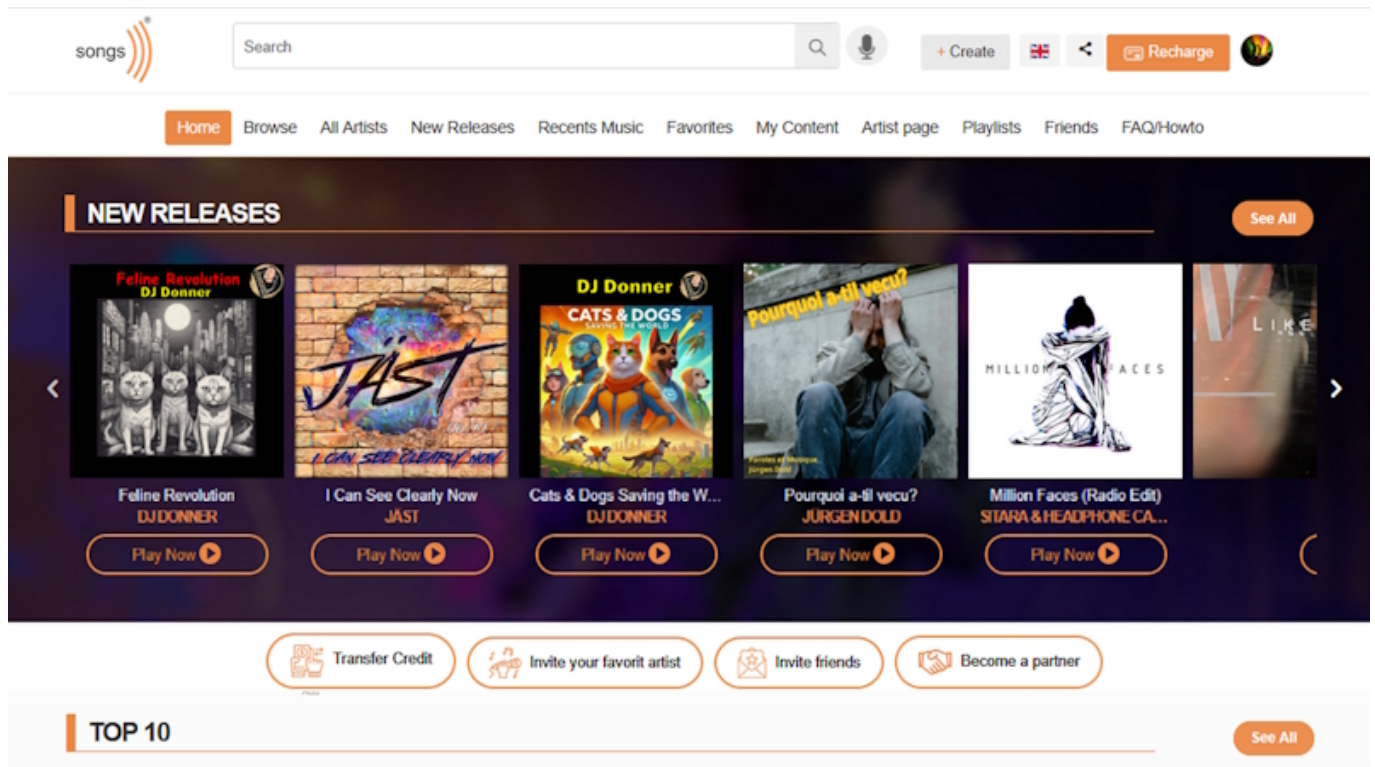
songs

Search

+ Create

Recharge

Home Browse All Artists New Releases Recents Music Favorites My Content Artist page Playlists Friends FAQ/Howto

NEW RELEASES

See All

Feline Revolution
DJ Donner

JÄST
I CAN SEE CLEARLY NOW

DJ Donner
CATS & DOGS
SAVING THE WORLD

Pourquoi a-til vecu?
Paroles et Musique Jürgen Dold

MILLION FACES

LIKE

Feline Revolution
DJ DONNER
Play Now

I Can See Clearly Now
JÄST
Play Now

Cats & Dogs Saving the W...
DJ DONNER
Play Now

Pourquoi a-til vecu?
JÜRGEN DOLD
Play Now

Million Faces (Radio Edit)
SITARA & HEADPHONE CA...
Play Now

Transfer Credit

Invite your favorit artist

Invite friends

Become a partner

TOP 10

See All